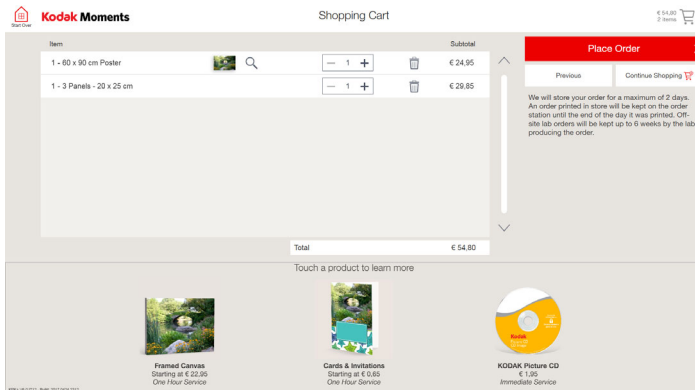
Start Over

Kodak Moments

Shopping Cart

€ 54,80
2 items

| Item | | Subtotal |
|---|---|---|
| 1 - 60 x 90 cm Poster | 1 | € 24,95 |
| 1 - 3 Panels - 20 x 25 cm | 1 | € 29,85 |

Total € 54,80

Place Order

Previous

Continue Shopping

We will store your order for a maximum of 2 days. An order printed in store will be kept on the order station until the end of the day it was printed. Off-site lab orders will be kept up to 6 weeks by the lab producing the order.

Touch a product to learn more

Framed Canvas
Starting at € 22,95
One Hour Service

Cards & Invitations
Starting at € 0,65
One Hour Service

Kodak

KODAK Picture CD
€ 1,95
Immediate Service

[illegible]